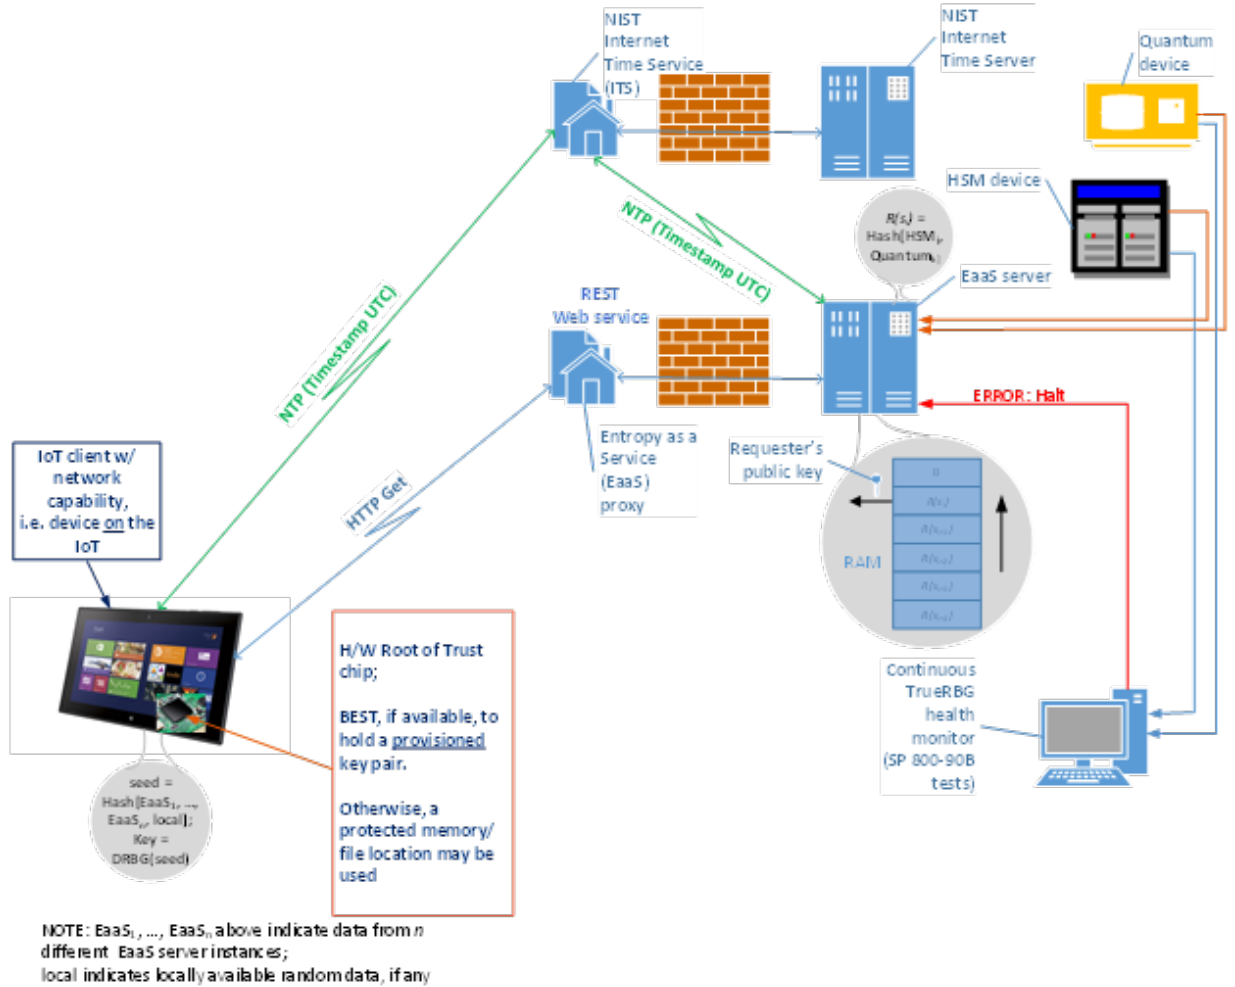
NIST Internet Time Service (ITS)

NIST Internet Time Server

Quantum device

HSM device

$R(s_i)$ = Hash(HSM$_i$, Quantum$_i$)

EaaS server

NTP (Timestamp UTC)

NTP (Timestamp UTC)

REST Web service

ERROR: Halt

Entropy as a Service (EaaS) proxy

Requester's public key

IoT client w/ network capability, i.e. device on the IoT

HTTP Get

RAM

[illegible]

$R(s_i)$

$R(s_{i-1})$

$R(s_{i-2})$

$R(s_{i-3})$

$R(s_{i-4})$

H/W Root of Trust chip;

BEST, if available, to hold a provisioned key pair.

Otherwise, a protected memory/ file location may be used

Continuous TrueRBG health monitor (SP 800-90B tests)

seed = Hash(EaaS$_1$, ..., EaaS$_n$, local); Key = DRBG(seed)

NOTE: EaaS$_1$, ..., EaaS$_n$ above indicate data from $n$ different EaaS server instances;
local indicates locally available random data, if any